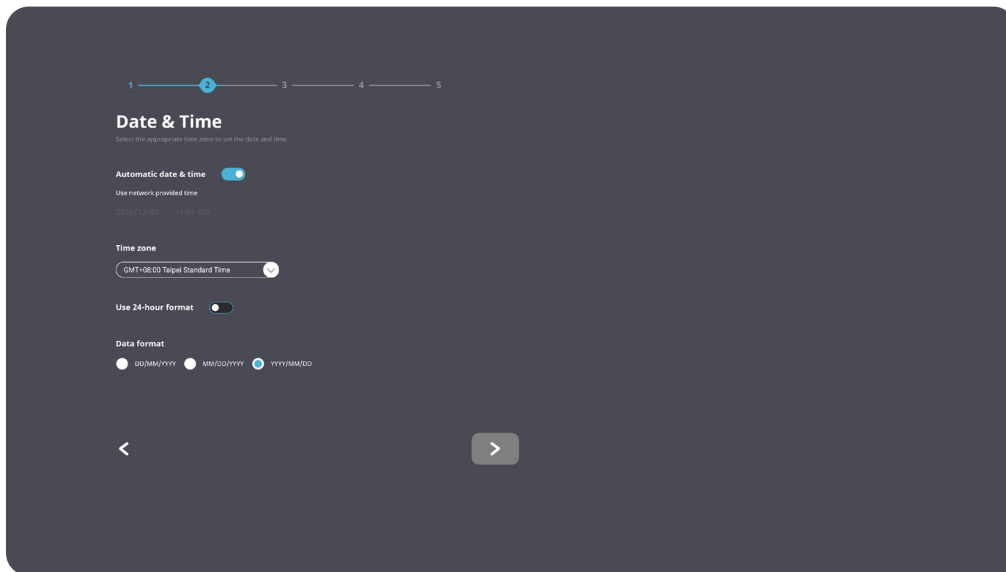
1 2 3 4 5

Date & Time

Select the appropriate time zone to set the date and time.

Automatic date & time

Use network provided time

2025/12/03 11:59 AM

Time zone

GMT+08:00 Taipei Standard Time

Use 24-hour format

Data format

DD/MM/YYYY MM/DD/YYYY YYYY/MM/DD

<

>